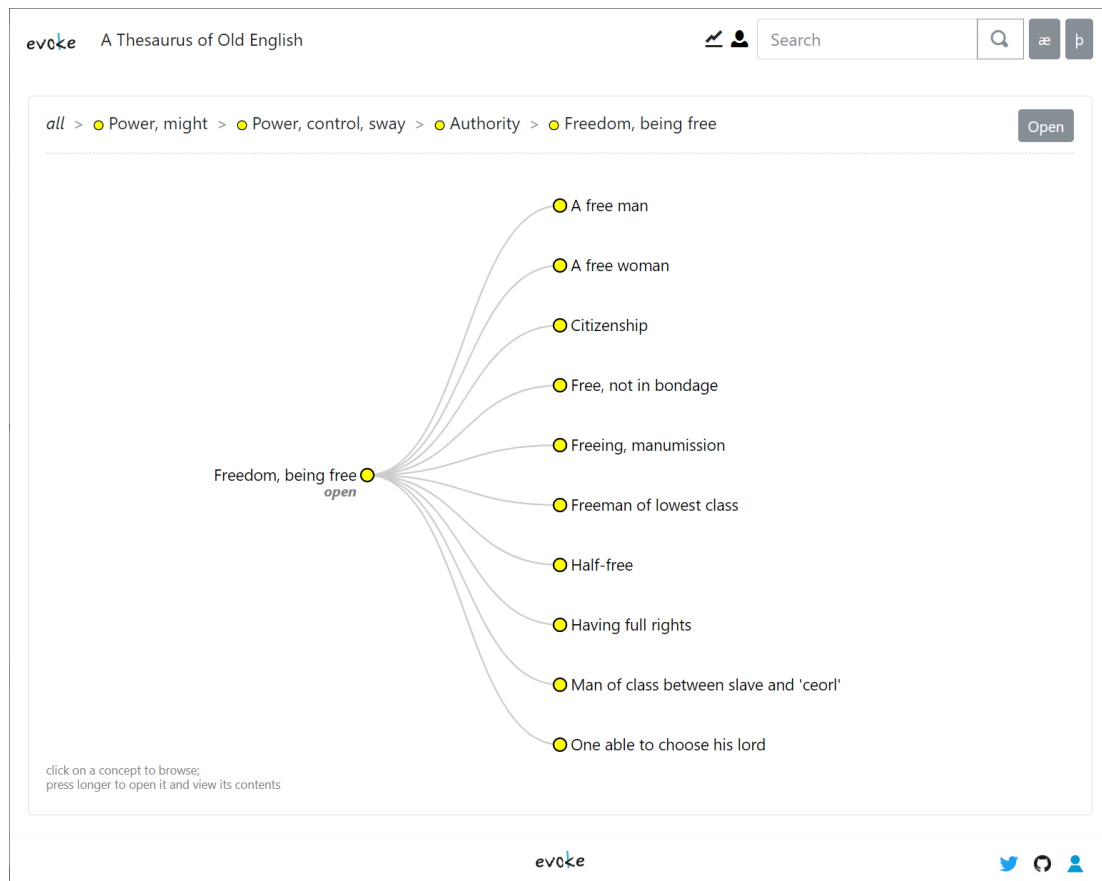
evoke A Thesaurus of Old English

Search æ þ

all > Power, might > Power, control, sway > Authority > Freedom, being free

Open

Freedom, being free
open

A free man
A free woman
Citizenship
Free, not in bondage
Freeing, manumission
Freeman of lowest class
Half-free
Having full rights
Man of class between slave and 'ceorl'
One able to choose his lord

click on a concept to browse;
press longer to open it and view its contents

evoke